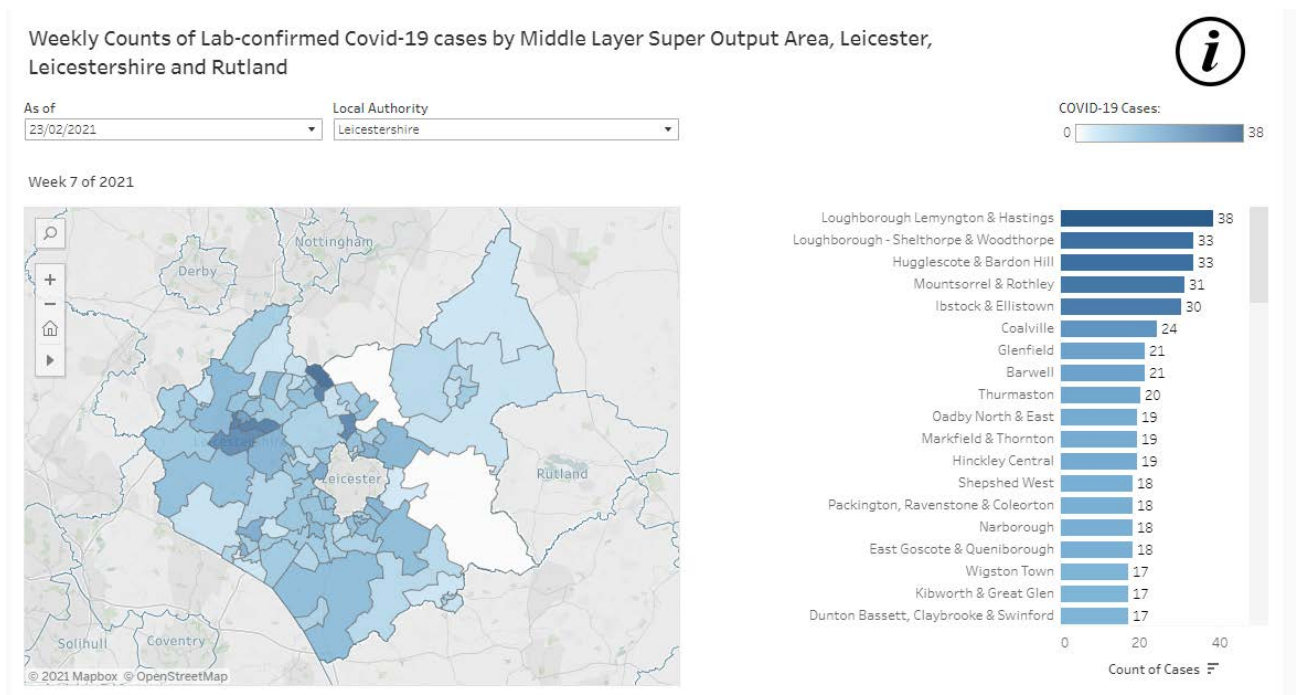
Weekly Counts of Lab-confirmed Covid-19 cases by Middle Layer Super Output Area, Leicester, Leicestershire and Rutland

i

As of
23/02/2021

Local Authority
Leicestershire

COVID-19 Cases:
0
38

Week 7 of 2021

Nottingham
Derby
Leicester
Rutland
Solihull
Coventry
© 2021 Mapbox © OpenStreetMap

| | |
|---|---|
| Loughborough Lemyngton & Hastings | 38 |
| Loughborough - Shelthorpe & Woodthorpe | 33 |
| Hugglescote & Bardon Hill | 33 |
| Mountsorrel & Rothley | 31 |
| Ibstock & Ellistown | 30 |
| Coalville | 24 |
| Glenfield | 21 |
| Barwell | 21 |
| Thurmaston | 20 |
| Oadby North & East | 19 |
| Markfield & Thornton | 19 |
| Hinckley Central | 19 |
| Shepshed West | 18 |
| Packington, Ravenstone & Coleorton | 18 |
| Narborough | 18 |
| East Goscote & Queniborough | 18 |
| Wigston Town | 17 |
| Kibworth & Great Glen | 17 |
| Dunton Bassett, Claybrooke & Swinford | 17 |

0
20
40
Count of Cases